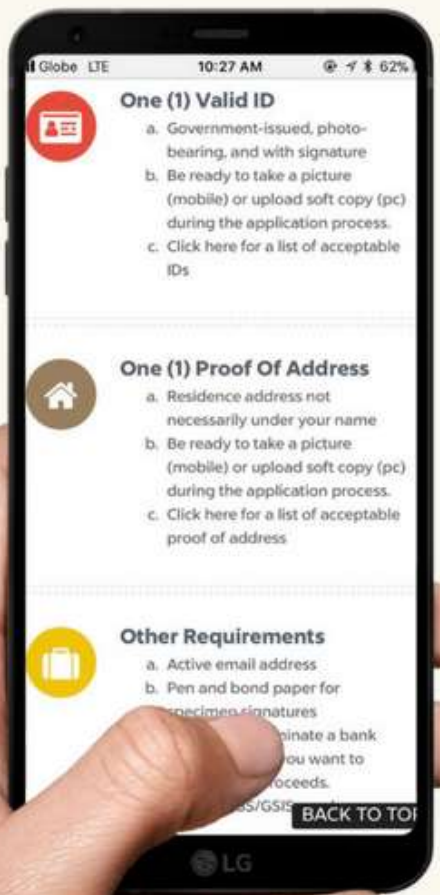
Globe LTE 10:27 AM 62%

One (1) Valid ID

a. Government-issued, photo-bearing, and with signature
b. Be ready to take a picture (mobile) or upload soft copy (pc) during the application process.
c. Click here for a list of acceptable IDs

One (1) Proof Of Address

a. Residence address not necessarily under your name
b. Be ready to take a picture (mobile) or upload soft copy (pc) during the application process.
c. Click here for a list of acceptable proof of address

Other Requirements

a. Active email address
b. Pen and bond paper for specimen signatures
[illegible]inate a bank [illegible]ou want to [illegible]roceeds.
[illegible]SS/GSIS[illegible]

BACK TO TO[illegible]

LG